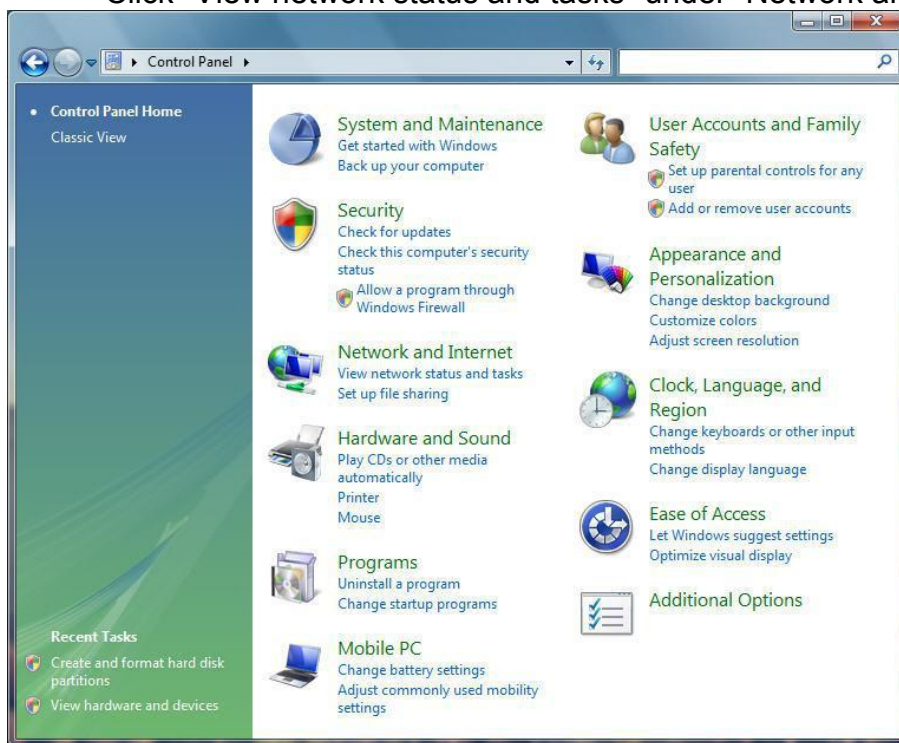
Click "View network status and tasks" under "Network a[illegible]

Control Panel

Control Panel Home
Classic View

System and Maintenance
Get started with Windows
Back up your computer

Security
Check for updates
Check this computer's security status
Allow a program through Windows Firewall

Network and Internet
View network status and tasks
Set up file sharing

Hardware and Sound
Play CDs or other media automatically
Printer
Mouse

Programs
Uninstall a program
Change startup programs

Mobile PC
Change battery settings
Adjust commonly used mobility settings

User Accounts and Family Safety
Set up parental controls for any user
Add or remove user accounts

Appearance and Personalization
Change desktop background
Customize colors
Adjust screen resolution

Clock, Language, and Region
Change keyboards or other input methods
Change display language

Ease of Access
Let Windows suggest settings
Optimize visual display

Additional Options

Recent Tasks
Create and format hard disk partitions
View hardware and devices